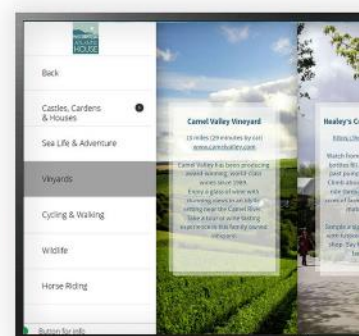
HOUSE

Back

Castles, Gardens & Houses

Sea Life & Adventure

Vinyards

Cycling & Walking

Wildlife

Horse Riding

Button for info

Camel Valley Vineyard

13 miles (29 minutes by car)
www.camelvalley.com

Camel Valley has been producing award-winning, world-class wines since 1989. Enjoy a glass of wine with stunning views in an idyllic setting near the Camel River. Take a tour or wine tasting experience at this family owned vineyard.

Healey's C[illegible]

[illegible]